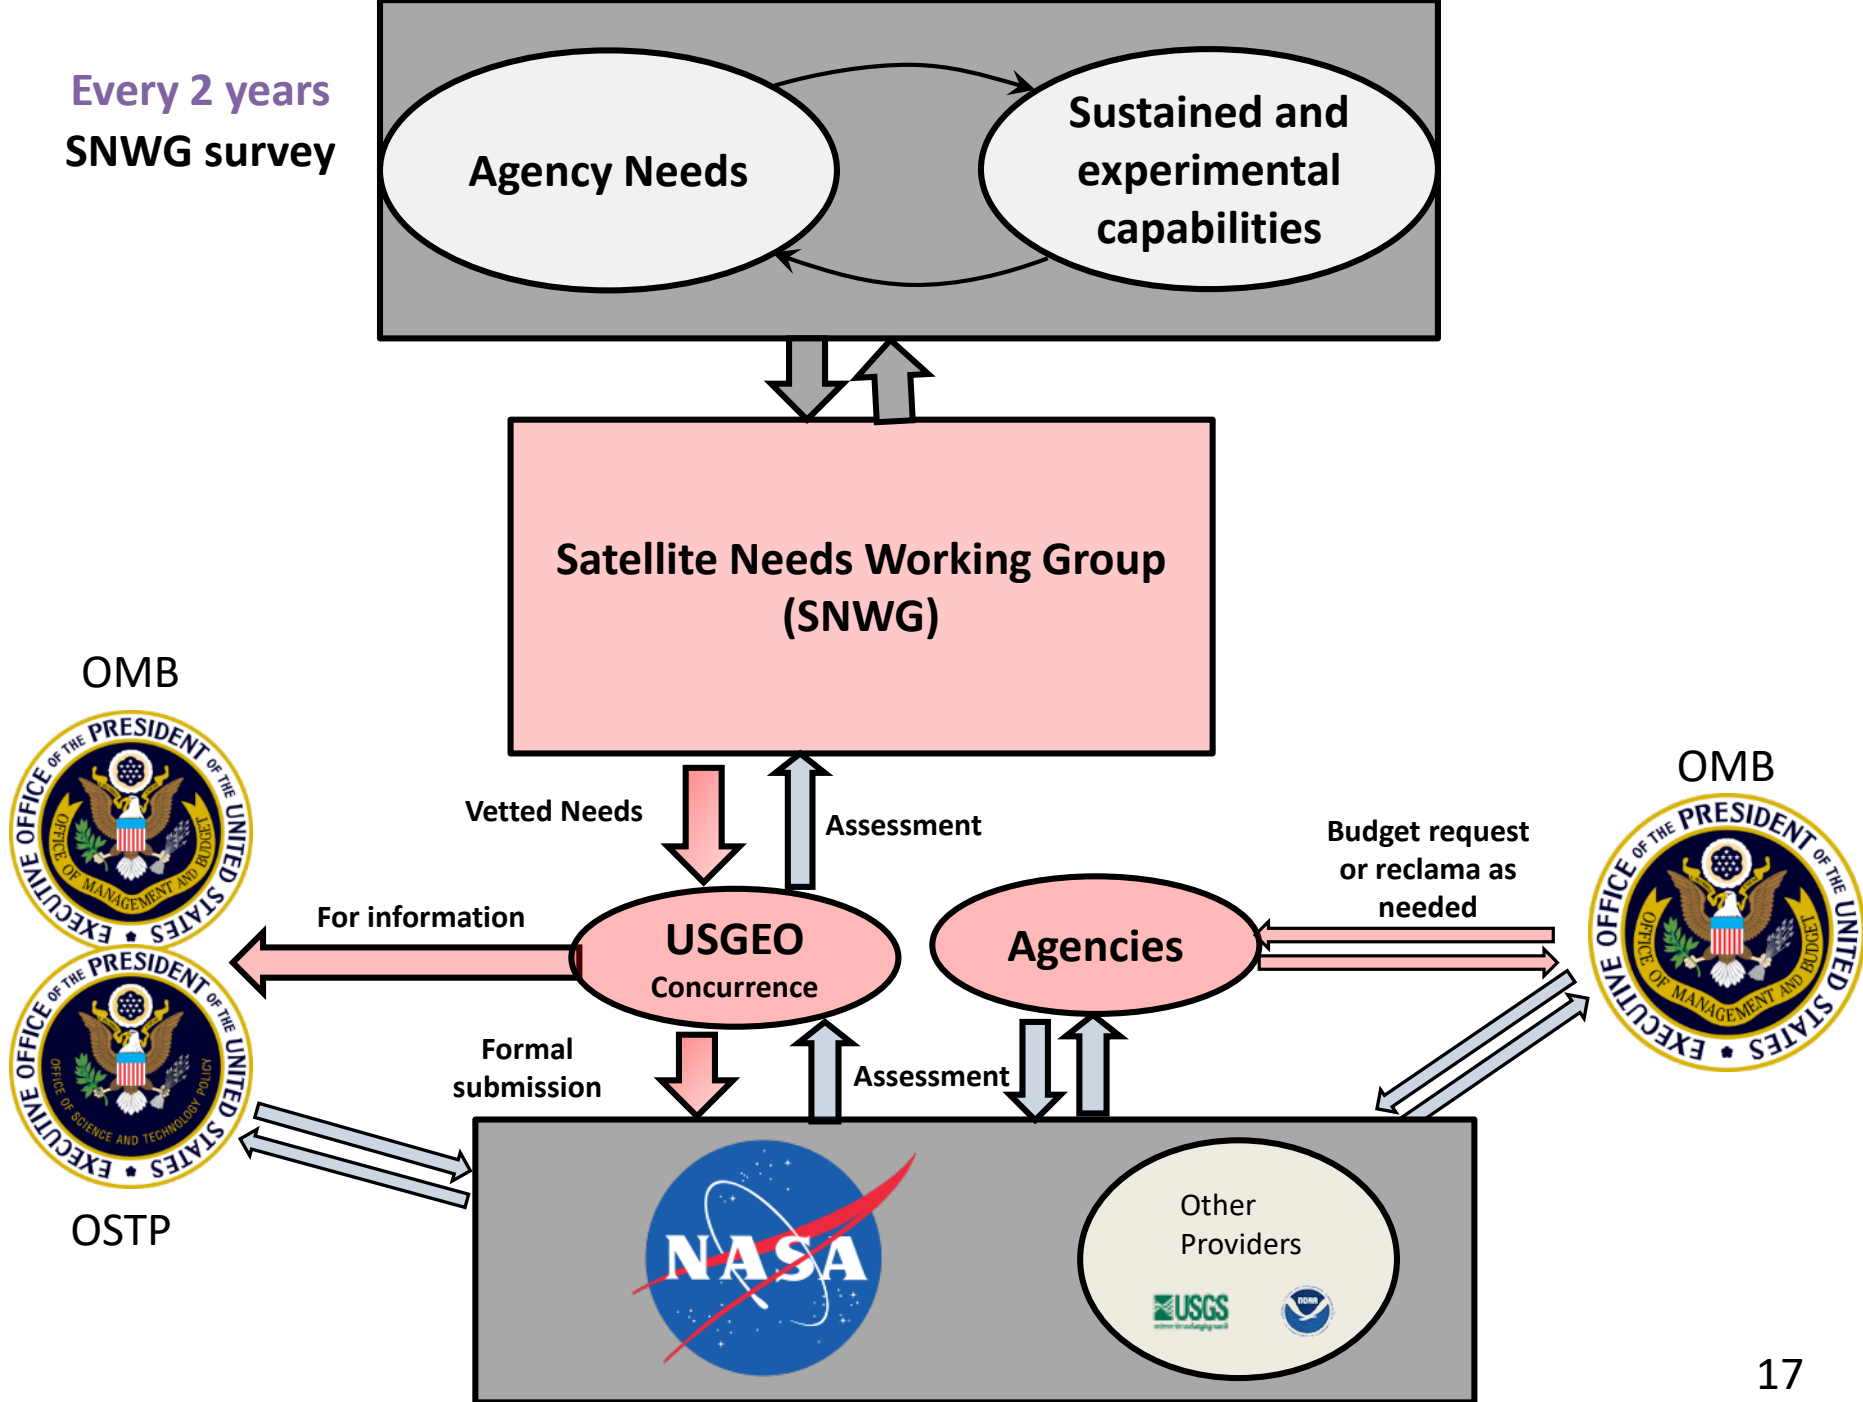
Every 2 years
SNWG survey

Agency Needs

Sustained and experimental capabilities

Satellite Needs Working Group (SNWG)

OMB

EXECUTIVE OFFICE OF THE PRESIDENT OF THE UNITED STATES
OFFICE OF MANAGEMENT AND BUDGET

Vetted Needs

Assessment

OMB

Budget request or reclama as needed

EXECUTIVE OFFICE OF THE PRESIDENT OF THE UNITED STATES
OFFICE OF MANAGEMENT AND BUDGET

For information

USGEO
Concurrence

Agencies

EXECUTIVE OFFICE OF THE PRESIDENT OF THE UNITED STATES
OFFICE OF SCIENCE AND TECHNOLOGY POLICY

Formal submission

Assessment

OSTP

NASA

Other Providers

USGS

NOAA

17